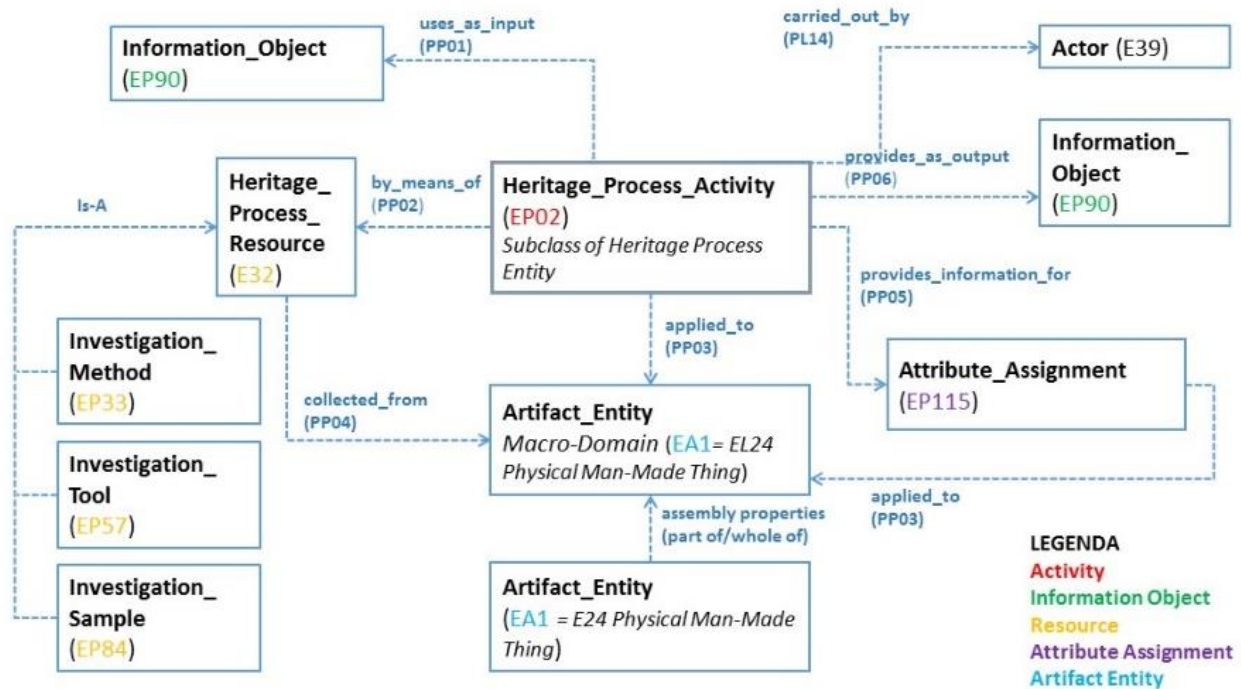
Information_Object (EP90)

uses_as_input (PP01)

carried_out_by (PL14)

Actor (E39)

Heritage_Process_Resource (E32)

by_means_of (PP02)

Heritage_Process_Activity (EP02) Subclass of Heritage Process Entity

provides_as_output (PP06)

Information_Object (EP90)

Is-A

provides_information_for (PP05)

applied_to (PP03)

Investigation_Method (EP33)

Attribute_Assignment (EP115)

collected_from (PP04)

Artifact_Entity Macro-Domain (EA1= EL24 Physical Man-Made Thing)

Investigation_Tool (EP57)

applied_to (PP03)

assembly properties (part of/whole of)

Investigation_Sample (EP84)

Artifact_Entity (EA1 = E24 Physical Man-Made Thing)

LEGENDA
Activity
Information Object
Resource
Attribute Assignment
Artifact Entity